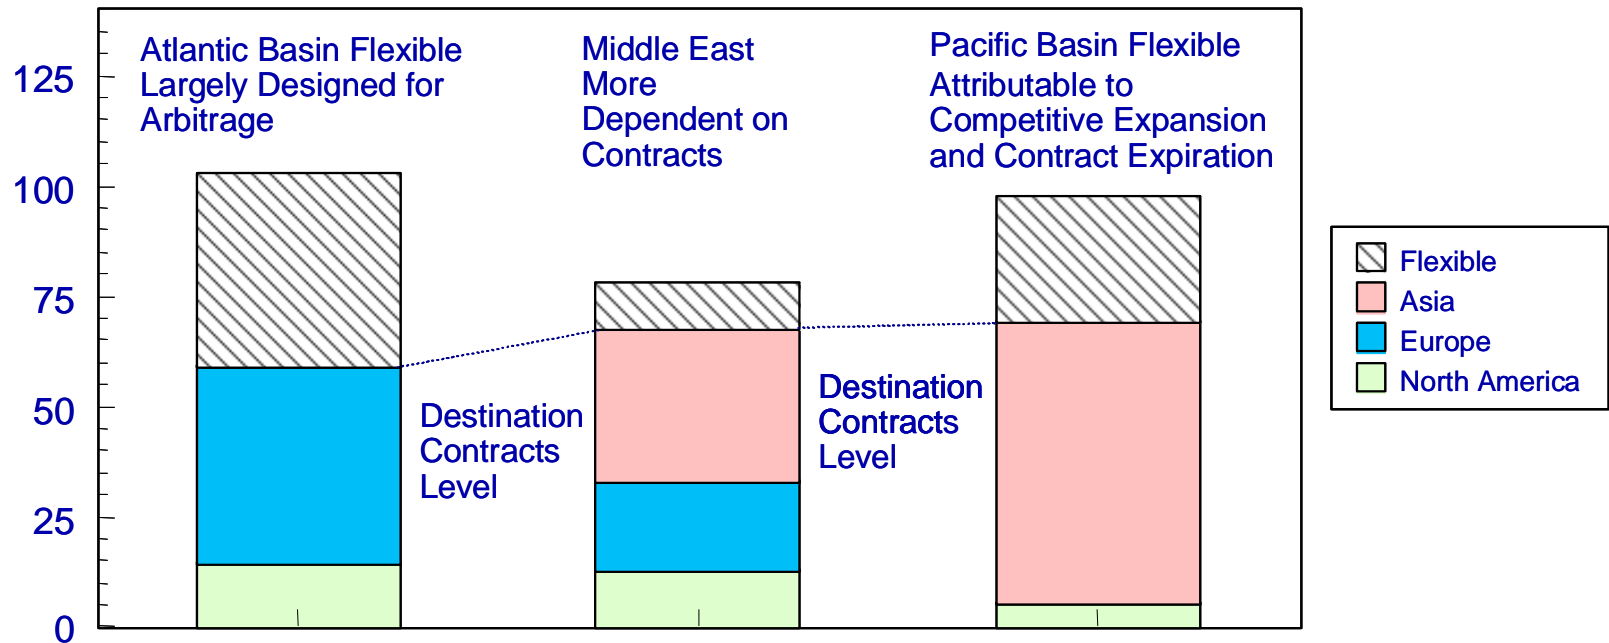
125
100
75
50
25
0

Atlantic Basin Flexible Largely Designed for Arbitrage

Middle East More Dependent on Contracts

Pacific Basin Flexible Attributable to Competitive Expansion and Contract Expiration

Destination Contracts Level

Destination Contracts Level

Flexible
Asia
Europe
North America